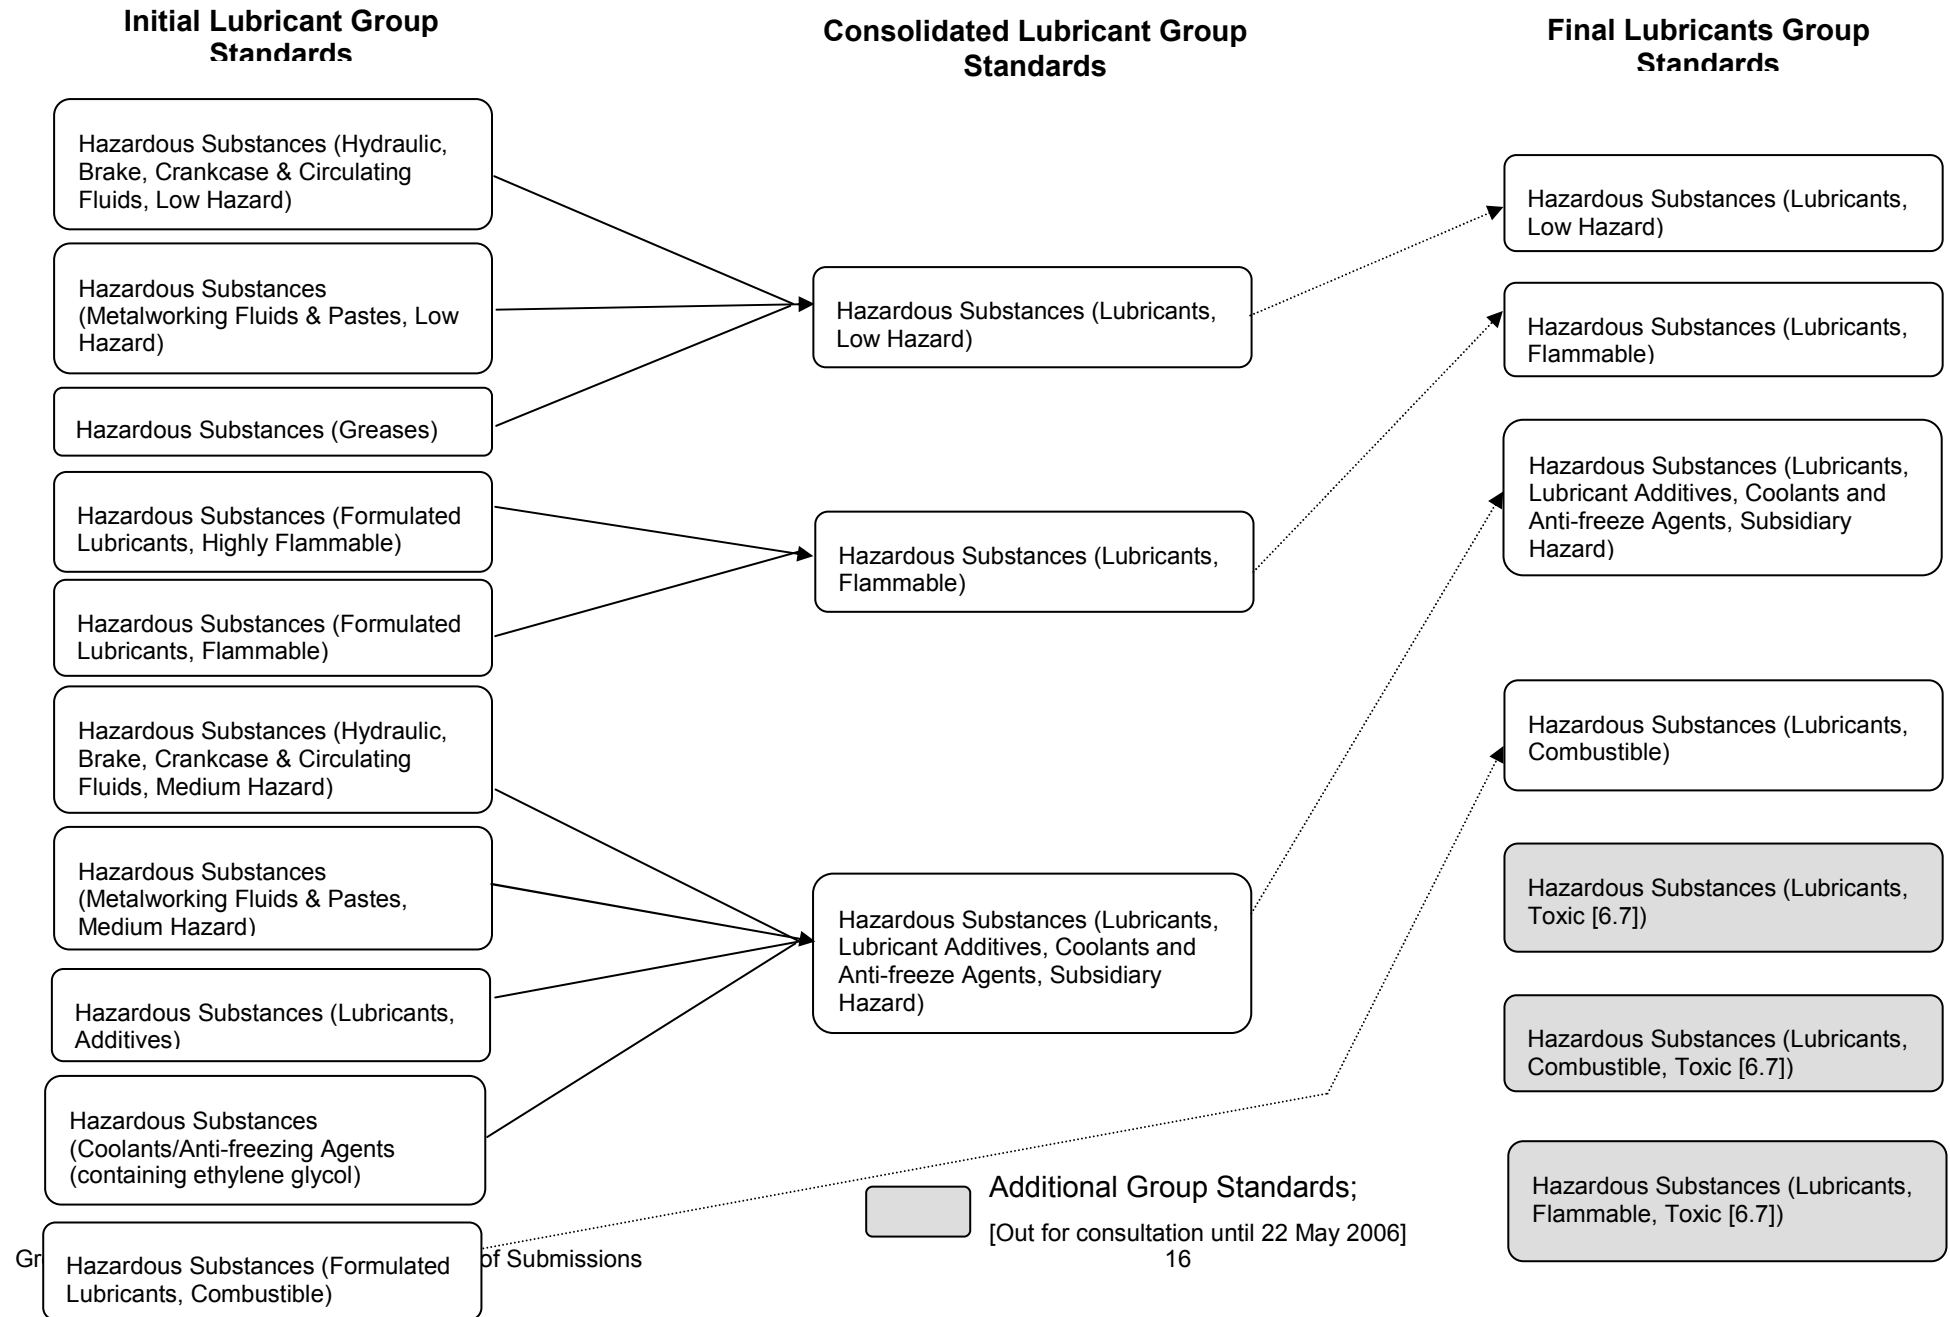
Initial Lubricant Group Standards

Consolidated Lubricant Group Standards

Final Lubricants Group Standards

Hazardous Substances (Hydraulic, Brake, Crankcase & Circulating Fluids, Low Hazard)

Hazardous Substances (Metalworking Fluids & Pastes, Low Hazard)

Hazardous Substances (Greases)

Hazardous Substances (Formulated Lubricants, Highly Flammable)

Hazardous Substances (Formulated Lubricants, Flammable)

Hazardous Substances (Hydraulic, Brake, Crankcase & Circulating Fluids, Medium Hazard)

Hazardous Substances (Metalworking Fluids & Pastes, Medium Hazard)

Hazardous Substances (Lubricants, Additives)

Hazardous Substances (Coolants/Anti-freezing Agents (containing ethylene glycol)

Hazardous Substances (Formulated Lubricants, Combustible)

Hazardous Substances (Lubricants, Low Hazard)

Hazardous Substances (Lubricants, Flammable)

Hazardous Substances (Lubricants, Lubricant Additives, Coolants and Anti-freeze Agents, Subsidiary Hazard)

Hazardous Substances (Lubricants, Low Hazard)

Hazardous Substances (Lubricants, Flammable)

Hazardous Substances (Lubricants, Lubricant Additives, Coolants and Anti-freeze Agents, Subsidiary Hazard)

Hazardous Substances (Lubricants, Combustible)

Hazardous Substances (Lubricants, Toxic [6.7])

Hazardous Substances (Lubricants, Combustible, Toxic [6.7])

Hazardous Substances (Lubricants, Flammable, Toxic [6.7])

Additional Group Standards;

[Out for consultation until 22 May 2006]

Gr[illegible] of Submissions

16